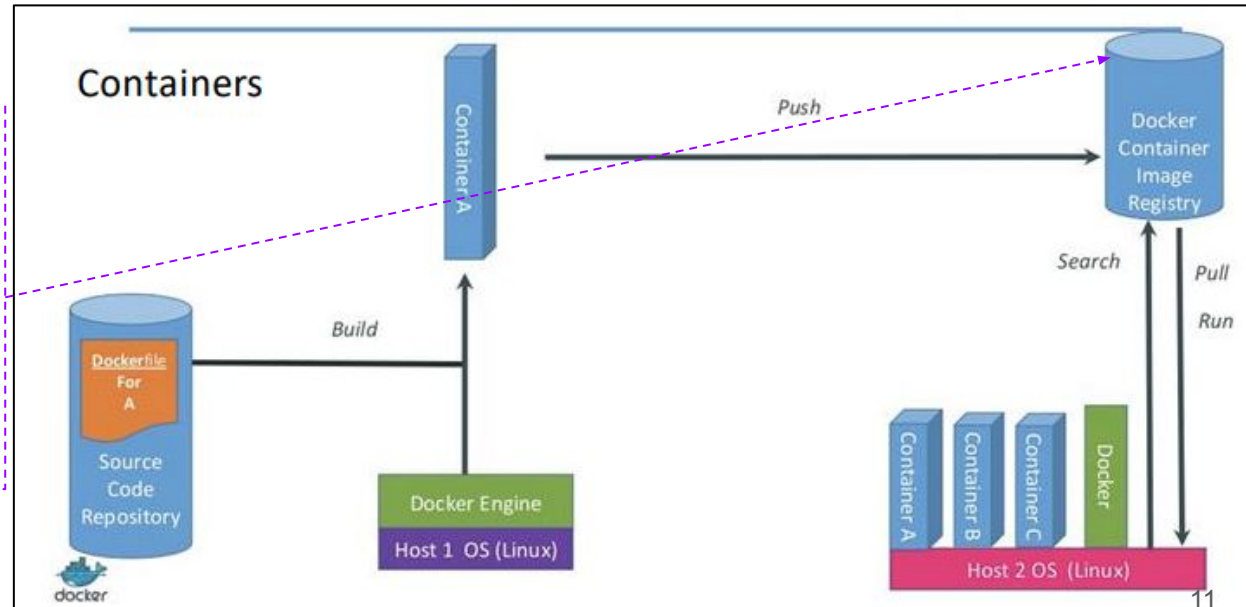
Containers

ContainerA

Push

Docker Container Image Registry

Search

Pull

Run

Build

Dockerfile For A

Source Code Repository

docker

Docker Engine

Host 1 OS (Linux)

Container A

Container B

Container C

Docker

Host 2 OS (Linux)

11